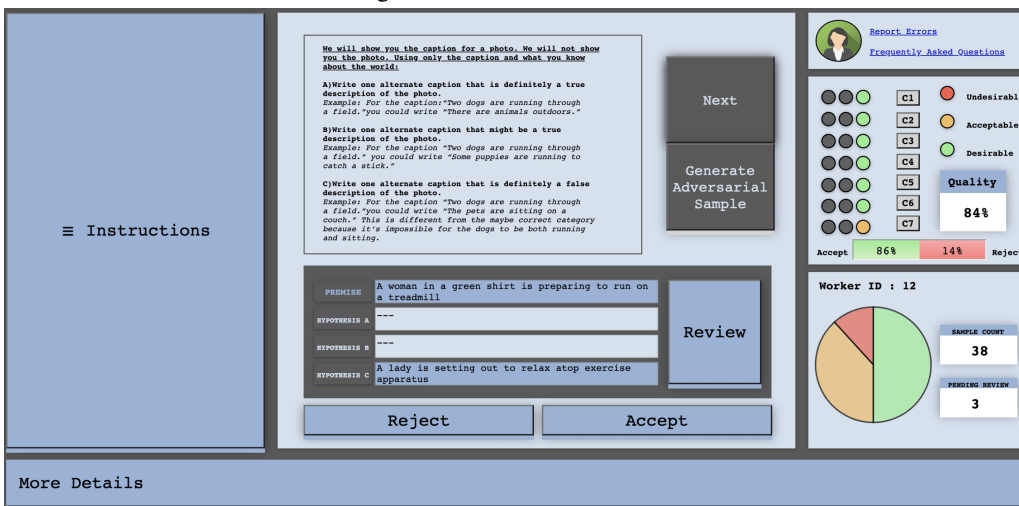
≡ Instructions

We will show you the caption for a photo. We will not show you the photo. Using only the caption and what you know about the world:

A)Write one alternate caption that is definitely a true description of the photo.
Example: For the caption:"Two dogs are running through a field."you could write "There are animals outdoors."

B)Write one alternate caption that might be a true description of the photo.
Example: For the caption "Two dogs are running through a field." you could write "Some puppies are running to catch a stick."

C)Write one alternate caption that is definitely a false description of the photo.
Example: For the caption "Two dogs are running through a field."you could write "The pets are sitting on a couch." This is different from the maybe correct category because it's impossible for the dogs to be both running and sitting.

Next

Generate Adversarial Sample

| PREMISE | A woman in a green shirt is preparing to run on a treadmill |
|---|---|
| HYPOTHESIS A | --- |
| HYPOTHESIS B | --- |
| HYPOTHESIS C | A lady is setting out to relax atop exercise apparatus |

Review

Reject

Accept

Report Errors
Frequently Asked Questions

C1
C2
C3
C4
C5
C6
C7

Undesirabl
Acceptable
Desirable

Quality
84%

Accept 86% 14% Rejec

Worker ID : 12

SAMPLE COUNT
38

PENDING REVIEW
3

More Details